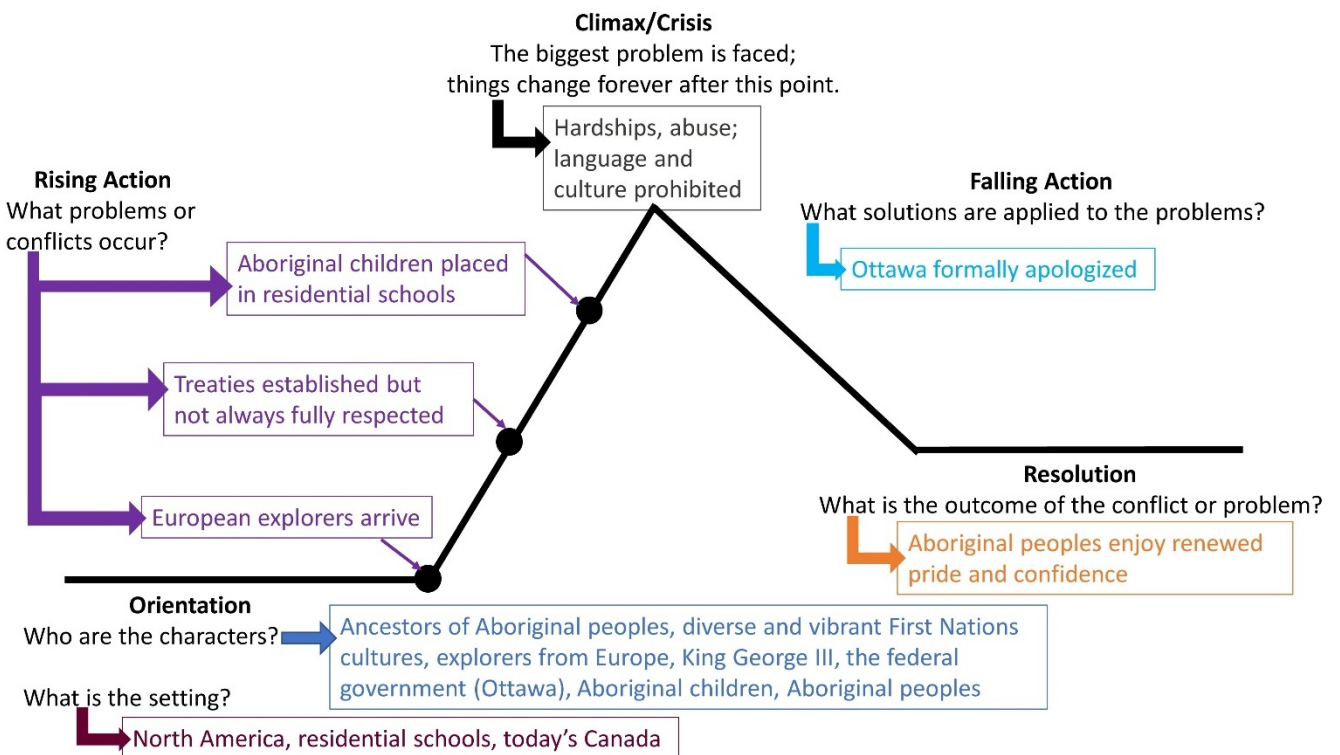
Climax/Crisis
The biggest problem is faced; things change forever after this point.

Hardships, abuse; language and culture prohibited

Rising Action
What problems or conflicts occur?

Aboriginal children placed in residential schools

Treaties established but not always fully respected

European explorers arrive

Falling Action
What solutions are applied to the problems?

Ottawa formally apologized

Resolution
What is the outcome of the conflict or problem?

Aboriginal peoples enjoy renewed pride and confidence

Orientation
Who are the characters?

Ancestors of Aboriginal peoples, diverse and vibrant First Nations cultures, explorers from Europe, King George III, the federal government (Ottawa), Aboriginal children, Aboriginal peoples

What is the setting?

North America, residential schools, today's Canada